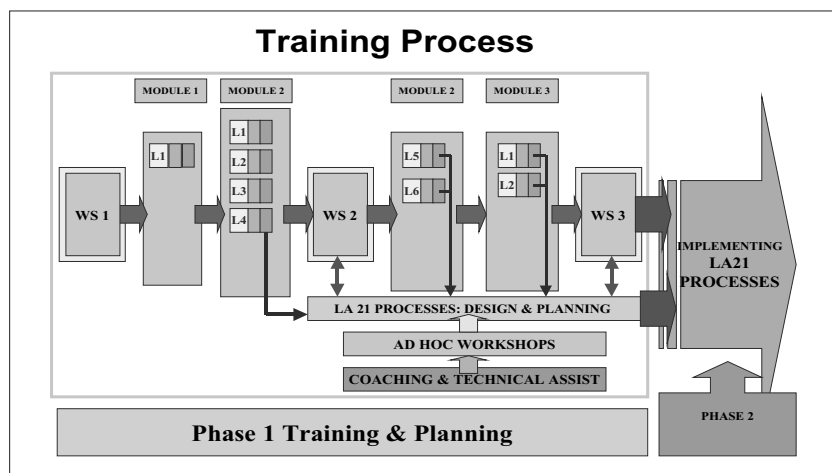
Training Process

MODULE 1
MODULE 2
MODULE 2
MODULE 3

WS 1
L1
L1
L2
L3
L4
WS 2
L5
L6
L1
L2
WS 3

IMPLEMENTING LA21 PROCESSES

LA 21 PROCESSES: DESIGN & PLANNING
AD HOC WORKSHOPS
COACHING & TECHNICAL ASSIST

Phase 1 Training & Planning

PHASE 2